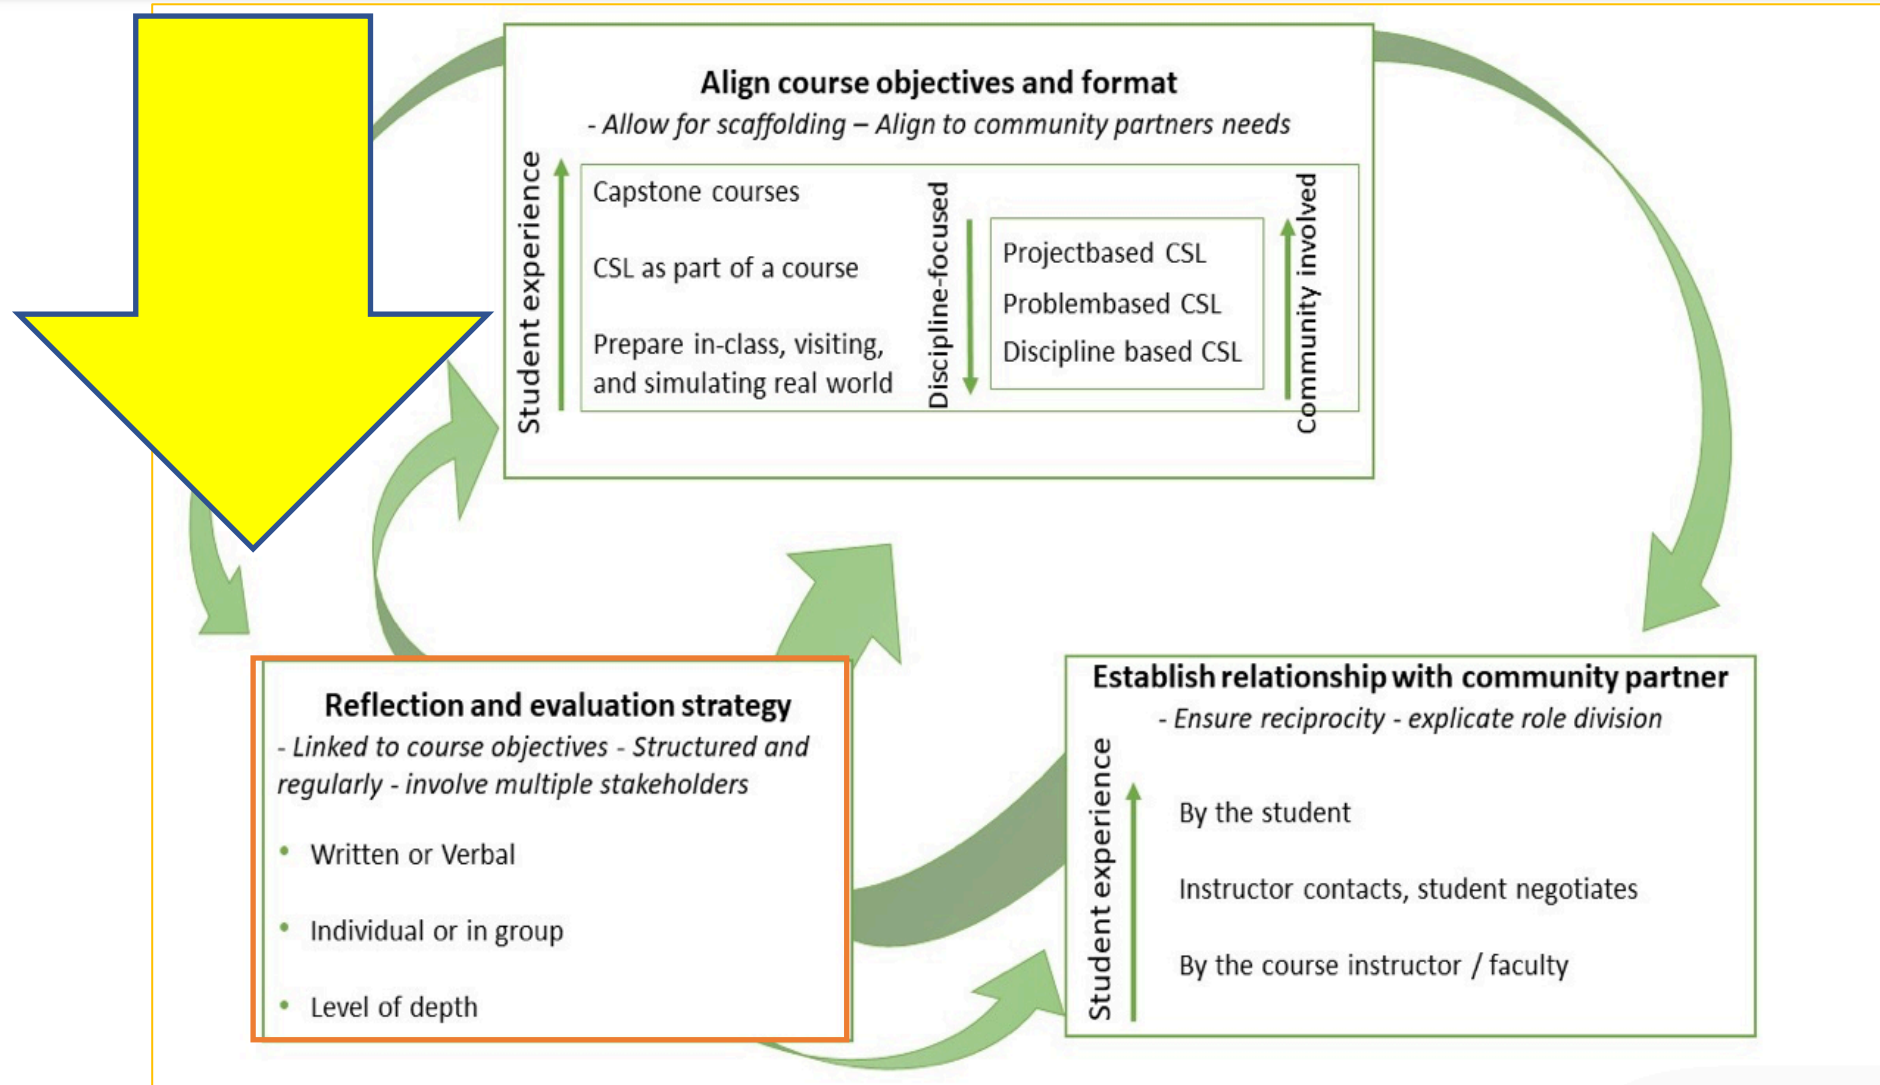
Align course objectives and format

- Allow for scaffolding – Align to community partners needs

Student experience

Capstone courses

CSL as part of a course

Prepare in-class, visiting, and simulating real world

Discipline-focused

Projectbased CSL

Problembased CSL

Discipline based CSL

Community involved

Reflection and evaluation strategy

- Linked to course objectives - Structured and regularly - involve multiple stakeholders

• Written or Verbal

• Individual or in group

• Level of depth

Establish relationship with community partner

- Ensure reciprocity - explicate role division

Student experience

By the student

Instructor contacts, student negotiates

By the course instructor / faculty